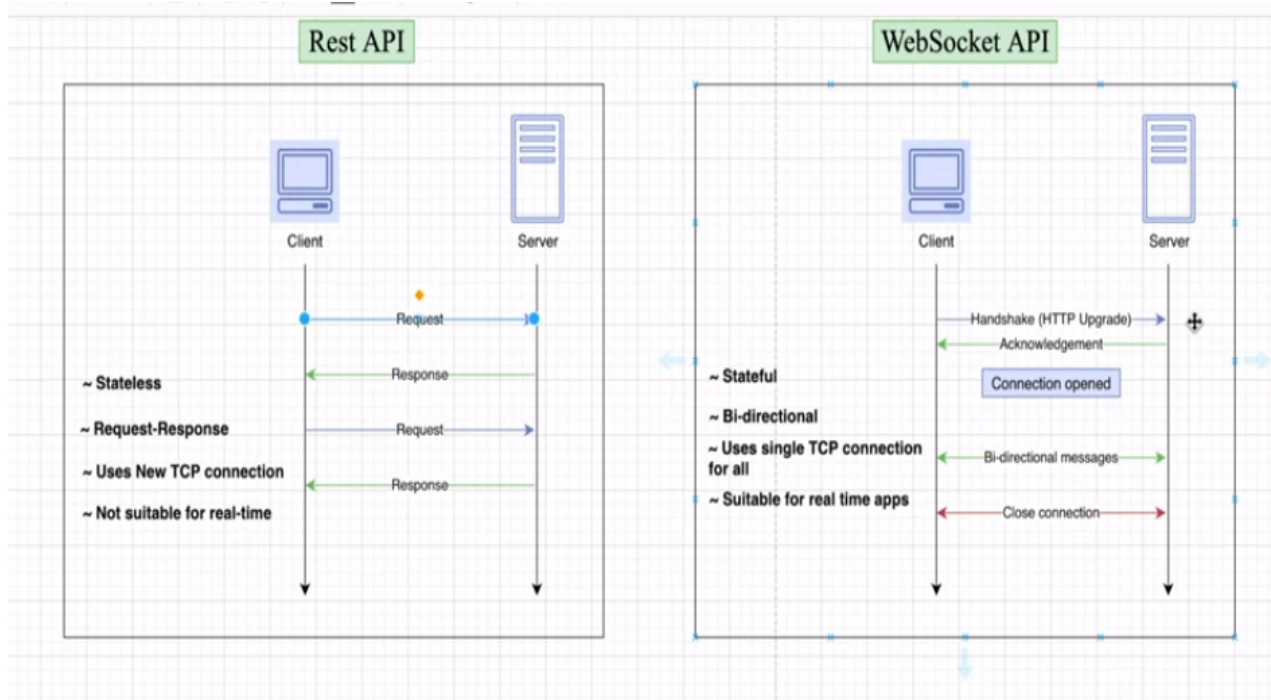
Rest API

Client

Server

Request

Response

Request

Response

~ Stateless

~ Request-Response

~ Uses New TCP connection

~ Not suitable for real-time

WebSocket API

Client

Server

Handshake (HTTP Upgrade)

Acknowledgement

Connection opened

Bi-directional messages

Close connection

~ Stateful

~ Bi-directional

~ Uses single TCP connection for all

~ Suitable for real time apps